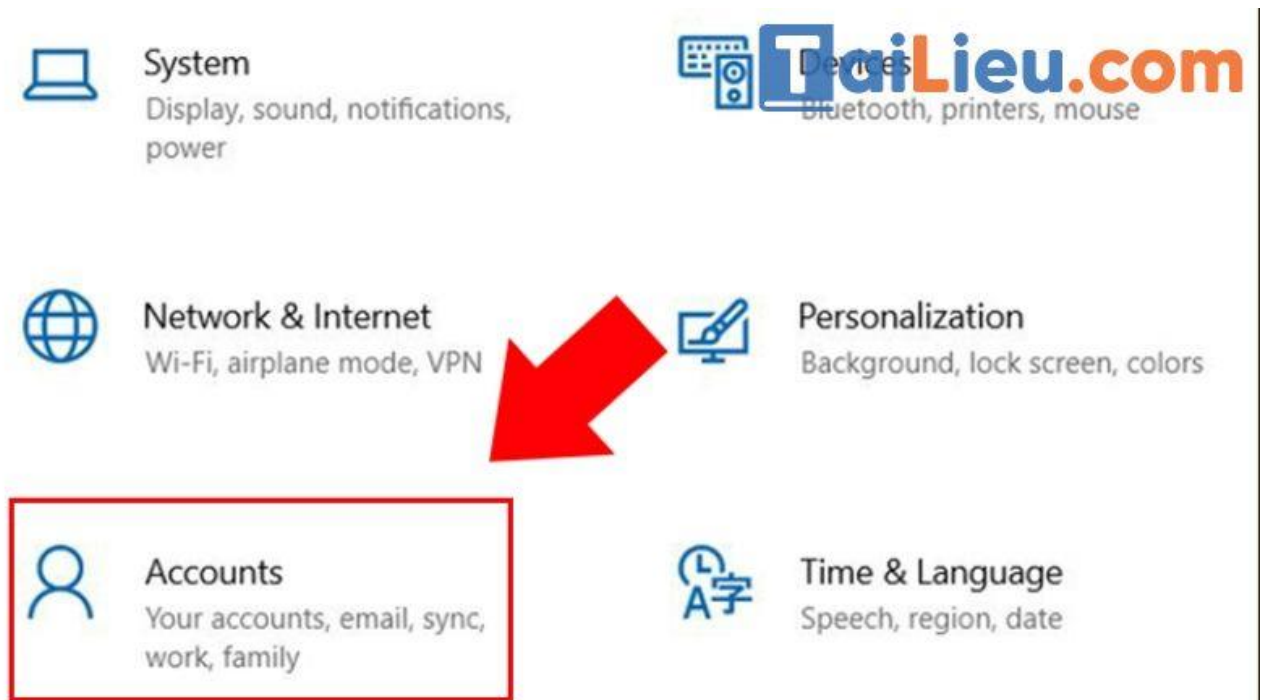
System
Display, sound, notifications, power

Devices
Bluetooth, printers, mouse

TaiLieu.com

Network & Internet
Wi-Fi, airplane mode, VPN

Personalization
Background, lock screen, colors

Accounts
Your accounts, email, sync, work, family

Time & Language
Speech, region, date